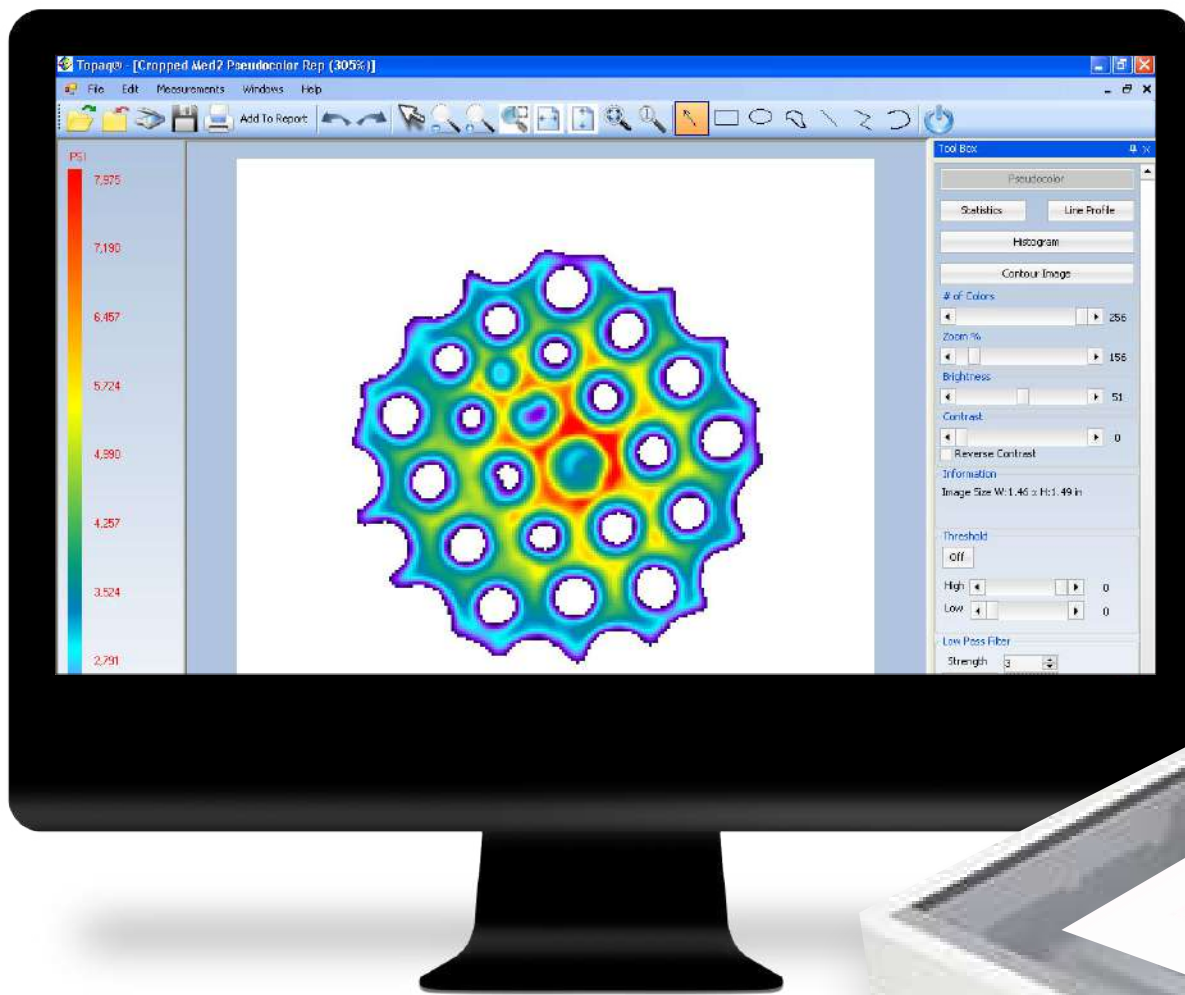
Topaq® - [Cropped Med2 Pseudocolor Rep (305%)]

File Edit Measurements Windows Help

Add To Report

PSI
7,975
7,190
6,457
5,724
4,990
4,257
3,524
2,791

Tool Box

Pseudocolor
Statistics
Line Profile
Histogram
Contour Image
# of Colors
256
Zoom %
156
Brightness
51
Contrast
0
Reverse Contrast
Information
Image Size W:1.46 x H:1.49 in
Threshold
Off
High
0
Low
0
Low Pass Filter
Strength 3